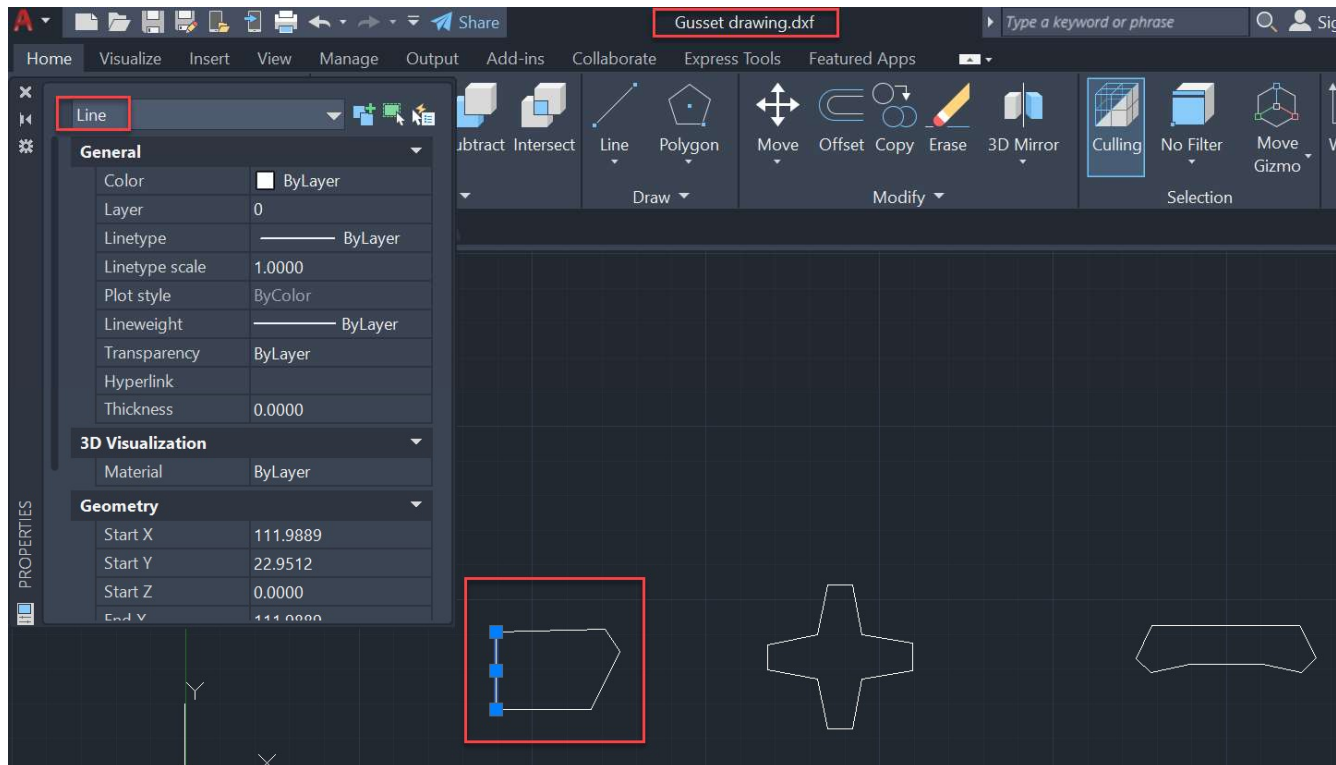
Share

Gusset drawing.dxf

Type a keyword or phrase

Sig

Home Visualize Insert View Manage Output Add-ins Collaborate Express Tools Featured Apps

Line

| General | |
|---|---|
| Color | ByLayer |
| Layer | 0 |
| Linetype | ByLayer |
| Linetype scale | 1.0000 |
| Plot style | ByColor |
| Lineweight | ByLayer |
| Transparency | ByLayer |
| Hyperlink | |
| Thickness | 0.0000 |

| 3D Visualization | |
|---|---|
| Material | ByLayer |

| Geometry | |
|---|---|
| Start X | 111.9889 |
| Start Y | 22.9512 |
| Start Z | 0.0000 |
| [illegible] | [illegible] |

PROPERTIES

ubtract Intersect

Line Polygon

Draw

Move Offset Copy Erase 3D Mirror

Modify

Culling No Filter Move Gizmo

Selection

Y

X